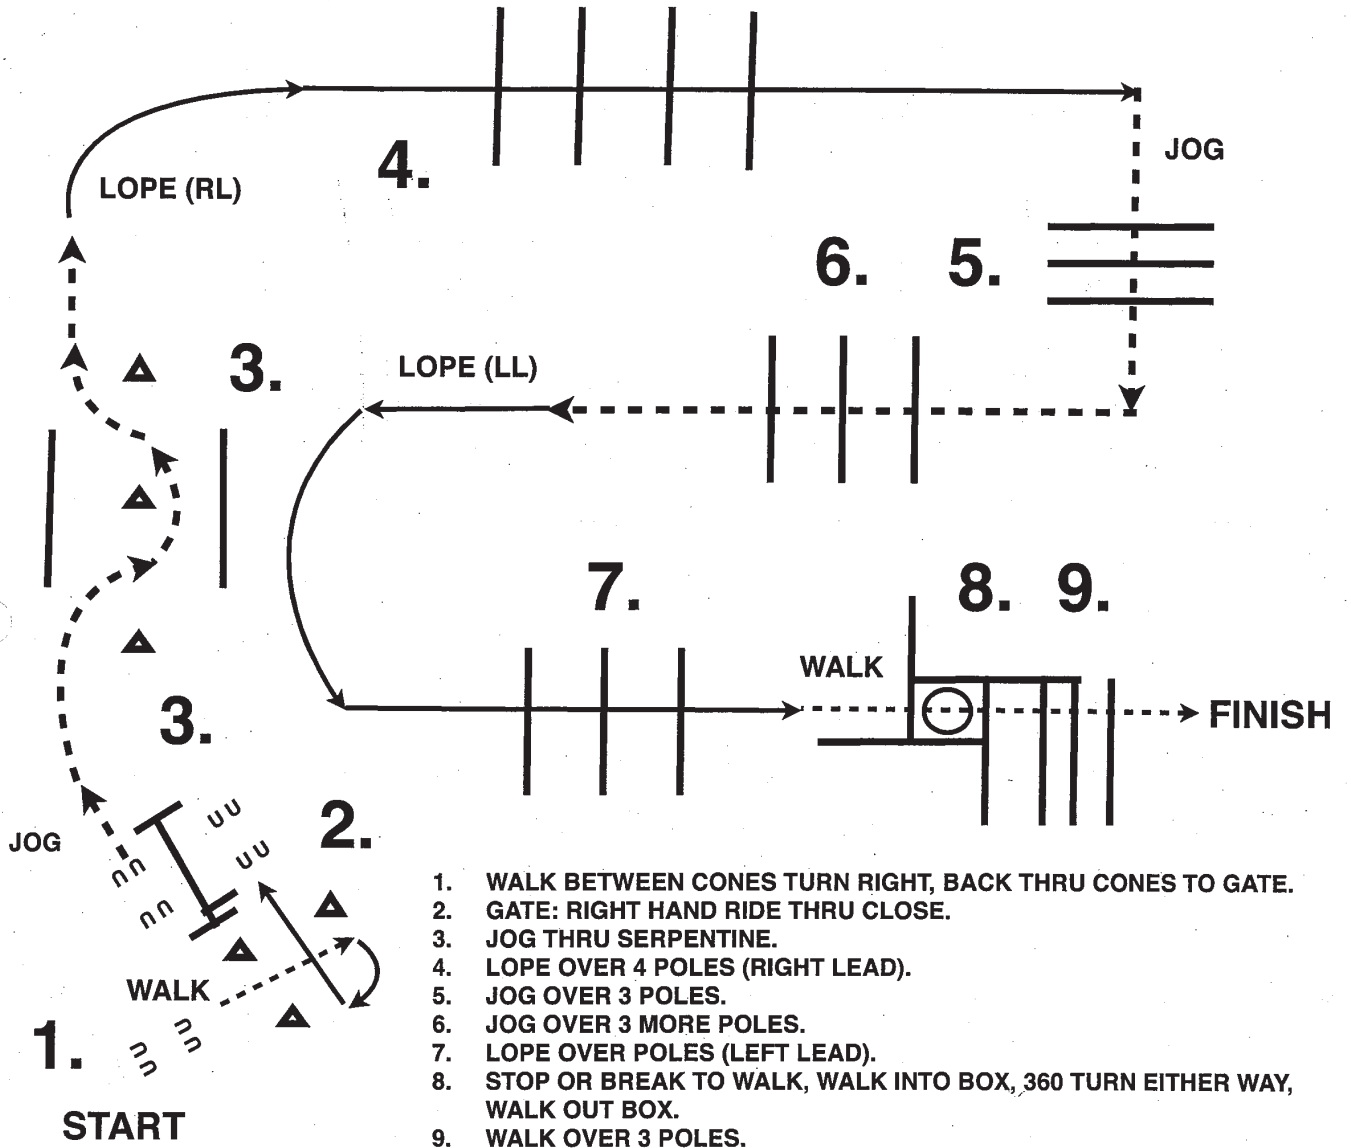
LOPE (RL)

4.

JOG

6. 5.

3.

LOPE (LL)

7.

8. 9.

WALK

FINISH

3.

2.

JOG

WALK

1.

START

1. WALK BETWEEN CONES TURN RIGHT, BACK THRU CONES TO GATE.
2. GATE: RIGHT HAND RIDE THRU CLOSE.
3. JOG THRU SERPENTINE.
4. LOPE OVER 4 POLES (RIGHT LEAD).
5. JOG OVER 3 POLES.
6. JOG OVER 3 MORE POLES.
7. LOPE OVER POLES (LEFT LEAD).
8. STOP OR BREAK TO WALK, WALK INTO BOX, 360 TURN EITHER WAY, WALK OUT BOX.
9. WALK OVER 3 POLES.